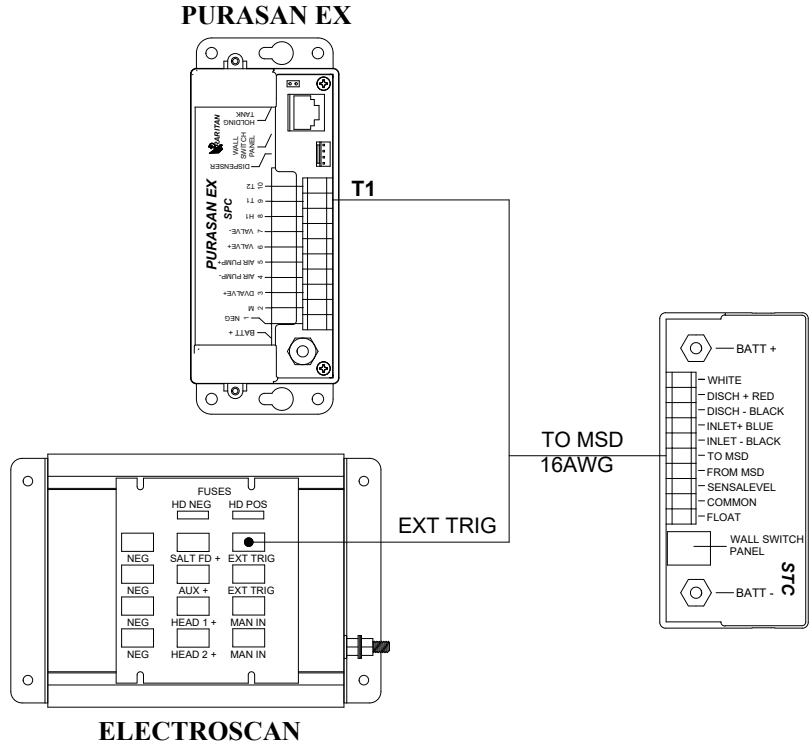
PURASAN EX

HOLDING TANK
RARITAN
WALL SWITCH PANEL
DISPENSER
PURASAN EX
SPC
10 T2
9 T1
8 H1
7 VALVE-
6 VALVE+
5 AIR PUMP+
4 AIR PUMP-
3 DVALVE+
2 M
1 NEG
BATT +

T1

BATT +
WHITE
DISCH + RED
DISCH - BLACK
INLET+ BLUE
INLET - BLACK
TO MSD
FROM MSD
SENSALEVEL
COMMON
FLOAT
WALL SWITCH PANEL
STC
BATT -

TO MSD
16AWG

FUSES
HD NEG
HD POS
EXT TRIG
NEG
SALT FD +
EXT TRIG
NEG
AUX +
EXT TRIG
NEG
HEAD 1 +
MAN IN
NEG
HEAD 2 +
MAN IN

ELECTROSCAN